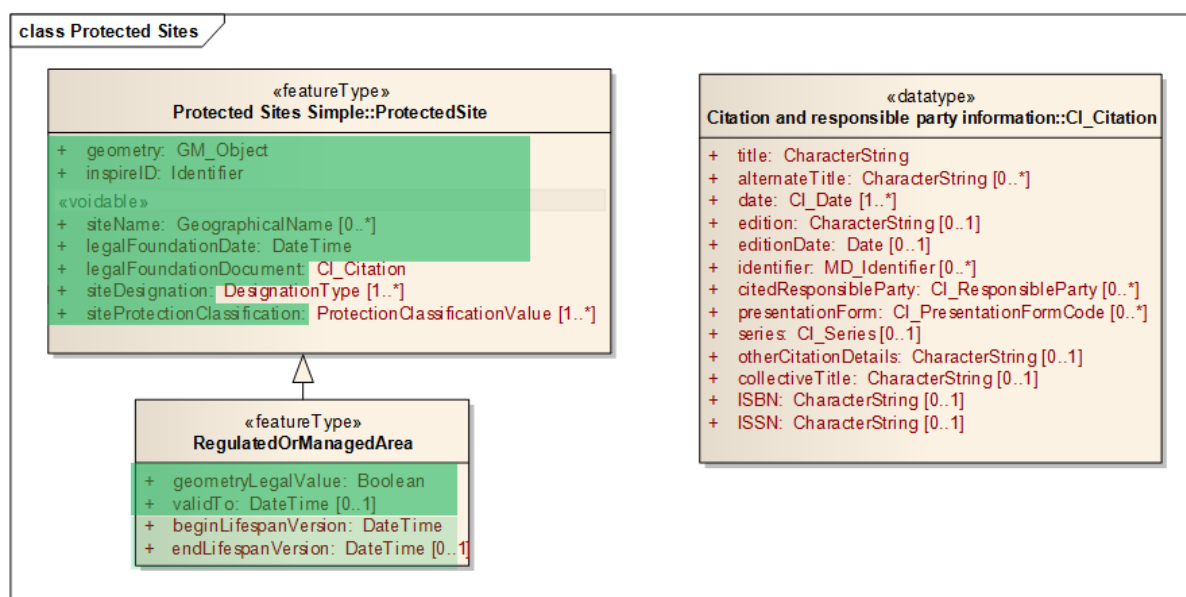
class Protected Sites

«featureType»
Protected Sites Simple::ProtectedSite

+ geometry: GM_Object
+ inspireID: Identifier
«voidable»
+ siteName: GeographicalName [0..*]
+ legalFoundationDate: DateTime
+ legalFoundationDocument: CI_Citation
+ siteDesignation: DesignationType [1..*]
+ siteProtectionClassification: ProtectionClassificationValue [1..*]

«featureType»
RegulatedOrManagedArea

+ geometryLegalValue: Boolean
+ validTo: DateTime [0..1]
+ beginLifespanVersion: DateTime
+ endLifespanVersion: DateTime [0..1]

«datatype»
Citation and responsible party information::CI_Citation

+ title: CharacterString
+ alternateTitle: CharacterString [0..*]
+ date: CI_Date [1..*]
+ edition: CharacterString [0..1]
+ editionDate: Date [0..1]
+ identifier: MD_Identifier [0..*]
+ citedResponsibleParty: CI_ResponsibleParty [0..*]
+ presentationForm: CI_PresentationFormCode [0..*]
+ series: CI_Series [0..1]
+ otherCitationDetails: CharacterString [0..1]
+ collectiveTitle: CharacterString [0..1]
+ ISBN: CharacterString [0..1]
+ ISSN: CharacterString [0..1]